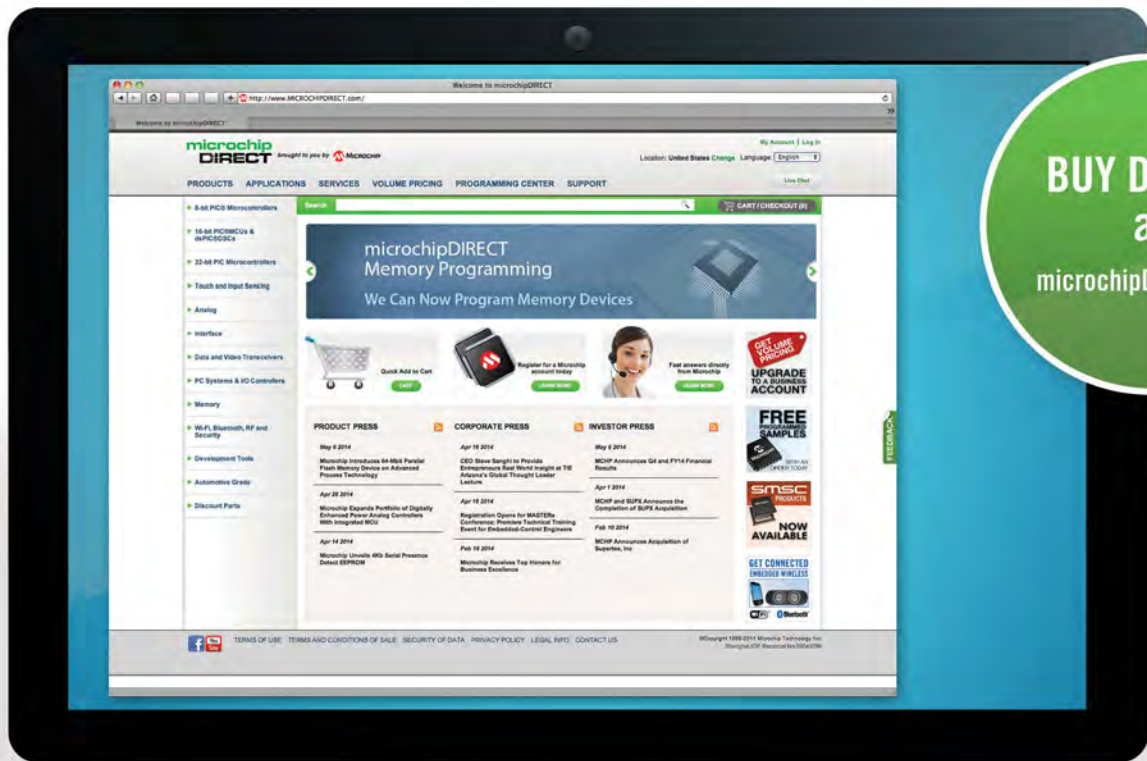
Welcome to microchipDIRECT

http://www.MICROCHIPDIRECT.com/

Welcome to microchipDIRECT

microchip DIRECT brought to you by MICROCHIP

My Account | Log In

Location: United States Change Language: English

PRODUCTS APPLICATIONS SERVICES VOLUME PRICING PROGRAMMING CENTER SUPPORT

Live Chat

Search

CART / CHECKOUT (0)

8-bit PIC® Microcontrollers

16-bit PIC®MCUs & dsPIC®DSCs

32-bit PIC Microcontrollers

Touch and Input Sensing

Analog

Interface

Data and Video Transceivers

PC Systems & I/O Controllers

Memory

Wi-Fi, Bluetooth, RF and Security

Development Tools

Automotive Grade

Discount Parts

microchipDIRECT Memory Programming

We Can Now Program Memory Devices

Quick Add to Cart

CART

Register for a Microchip account today

LEARN MORE

Fast answers directly from Microchip

LEARN MORE

GET VOLUME PRICING

UPGRADE TO A BUSINESS ACCOUNT

FREE PROGRAMMED SAMPLES

WITH AN ORDER TODAY

SMSC PRODUCTS

NOW AVAILABLE

GET CONNECTED EMBEDDED WIRELESS

Bluetooth

FEEDBACK

PRODUCT PRESS

May 6 2014

Microchip Introduces 64-Mbit Parallel Flash Memory Device on Advanced Process Technology

Apr 28 2014

Microchip Expands Portfolio of Digitally Enhanced Power Analog Controllers With Integrated MCU

Apr 14 2014

Microchip Unveils 4Kb Serial Presence Detect EEPROM

CORPORATE PRESS

Apr 18 2014

CEO Steve Sanghi to Provide Entrepreneurs Real World Insight at TiE Arizona's Global Thought Leader Lecture

Apr 15 2014

Registration Opens for MASTERs Conference: Premiere Technical Training Event for Embedded-Control Engineers

Feb 18 2014

Microchip Receives Top Honors for Business Excellence

INVESTOR PRESS

May 6 2014

Microchip Announces Q4 and FY14 Financial Results

Apr 1 2014

MCHP and SUPX Announce the Completion of SUPX Acquisition

Feb 10 2014

MCHP Announces Acquisition of Supertex, Inc

TERMS OF USE TERMS AND CONDITIONS OF SALE SECURITY OF DATA PRIVACY POLICY LEGAL INFO CONTACT US

©Copyright 1998-2014 Microchip Technology Inc.

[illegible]

BUY D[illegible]

a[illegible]

microchipD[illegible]